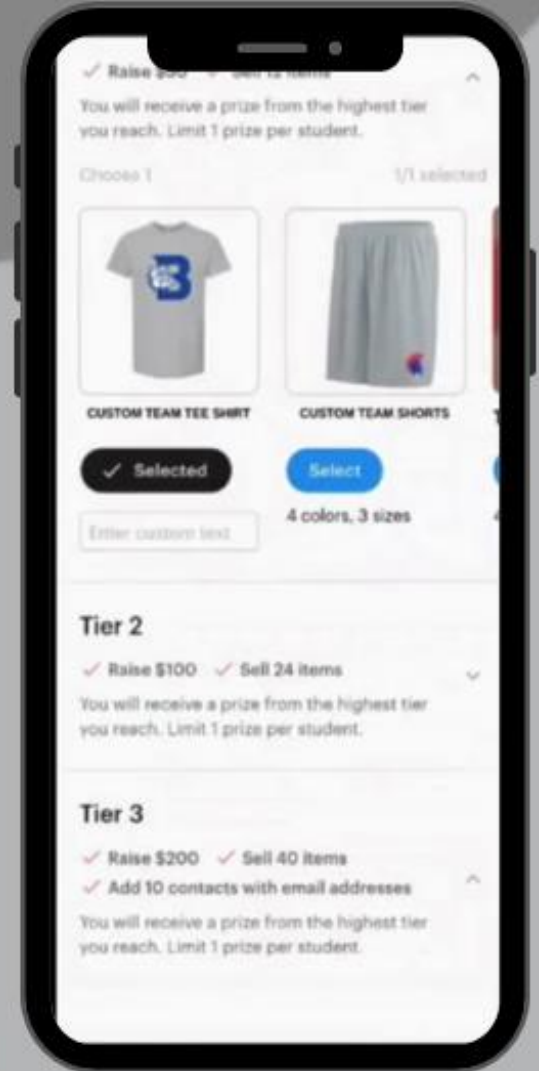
✓ Raise $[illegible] ✓ Sell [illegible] items

You will receive a prize from the highest tier you reach. Limit 1 prize per student.

Choose 1 1/1 selected

CUSTOM TEAM TEE SHIRT

CUSTOM TEAM SHORTS

✓ Selected

Select

4 colors, 3 sizes

Enter custom text

Tier 2

✓ Raise $100 ✓ Sell 24 items

You will receive a prize from the highest tier you reach. Limit 1 prize per student.

Tier 3

✓ Raise $200 ✓ Sell 40 items

✓ Add 10 contacts with email addresses

You will receive a prize from the highest tier you reach. Limit 1 prize per student.